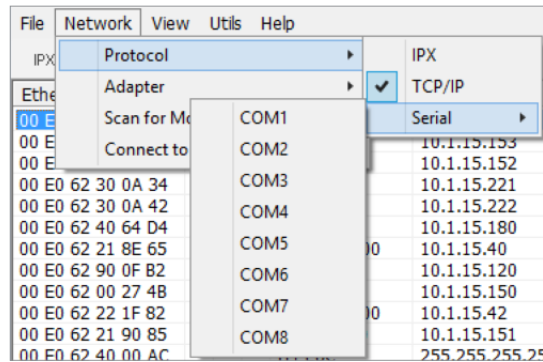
File Network View Utils Help

IPX

Protocol ▸
Adapter ▸
Scan for Mo
Connect to

IPX
✓ TCP/IP
Serial ▸

COM1
COM2
COM3
COM4
COM5
COM6
COM7
COM8

Ethe
00 E
00 E
00 E
00 E0 62 30 0A 34
00 E0 62 30 0A 42
00 E0 62 40 64 D4
00 E0 62 21 8E 65
00 E0 62 90 0F B2
00 E0 62 00 27 4B
00 E0 62 22 1F 82
00 E0 62 21 90 85
00 E0 62 40 00 AC

00
00

10.1.15.153
10.1.15.152
10.1.15.221
10.1.15.222
10.1.15.180
10.1.15.40
10.1.15.120
10.1.15.150
10.1.15.42
10.1.15.151
255.255.255.25